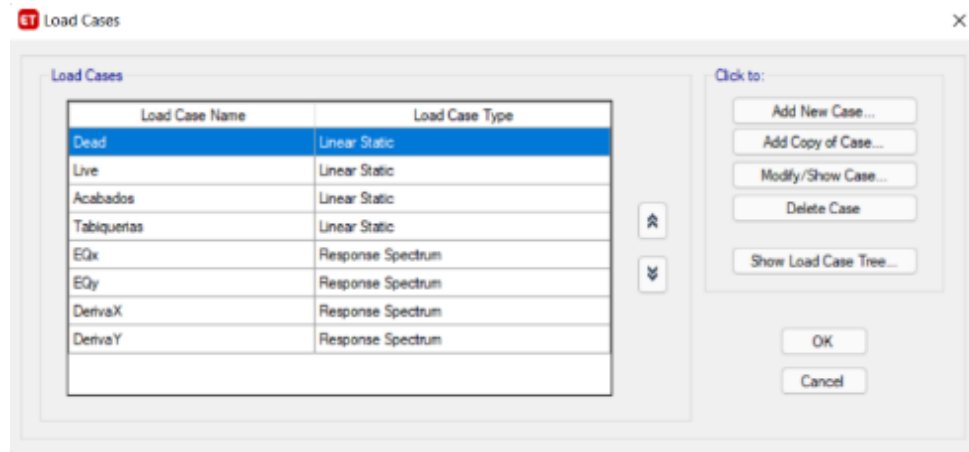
ET Load Cases

×

Load Cases

| Load Case Name | Load Case Type |
|---|---|
| Dead | Linear Static |
| Live | Linear Static |
| Acabados | Linear Static |
| Tabiquerias | Linear Static |
| EQx | Response Spectrum |
| EQy | Response Spectrum |
| DerivaX | Response Spectrum |
| DerivaY | Response Spectrum |

Click to:

Add New Case...

Add Copy of Case...

Modify/Show Case...

Delete Case

Show Load Case Tree...

OK

Cancel